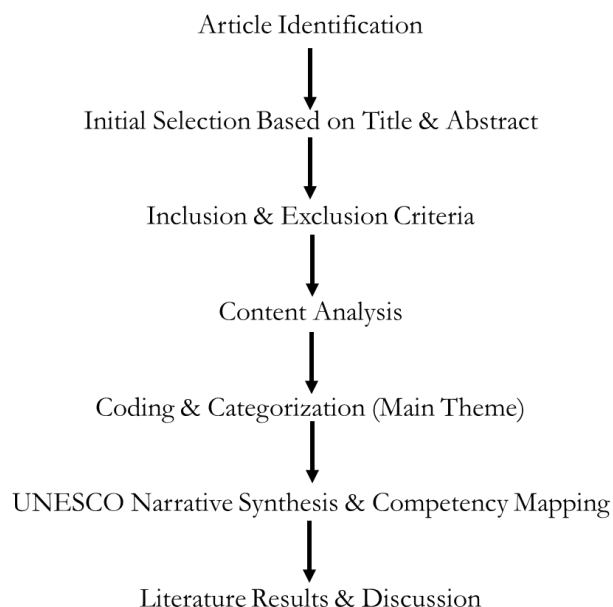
Article Identification

Initial Selection Based on Title & Abstract

Inclusion & Exclusion Criteria

Content Analysis

Coding & Categorization (Main Theme)

UNESCO Narrative Synthesis & Competency Mapping

Literature Results & Discussion